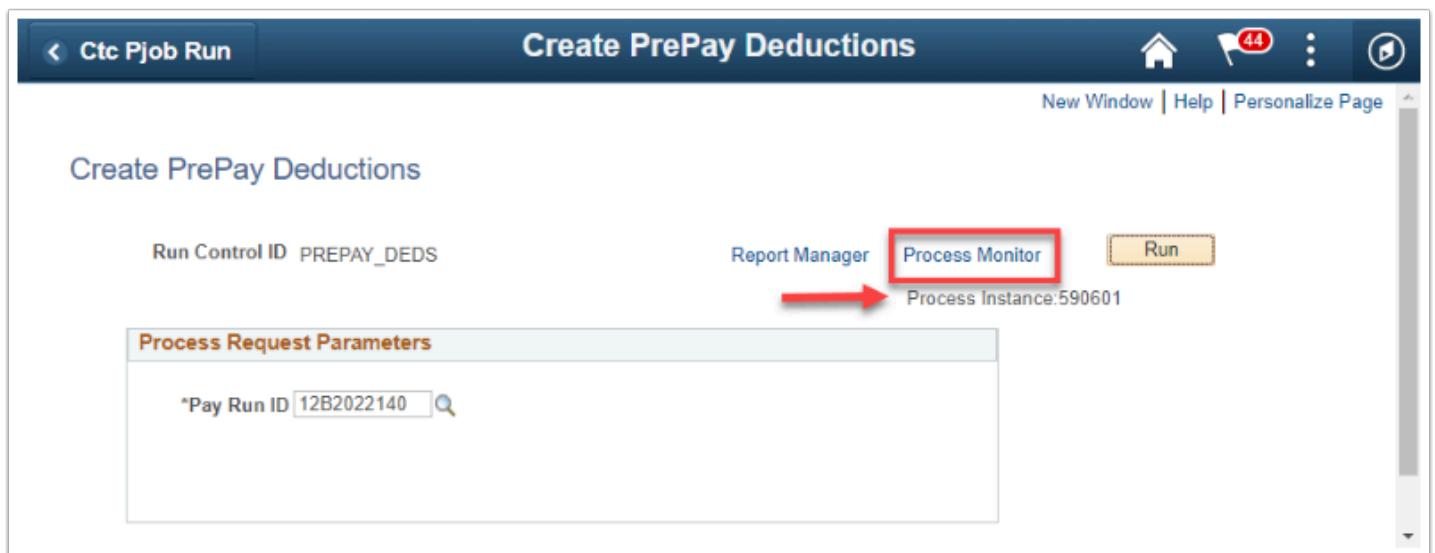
Ctc Pjob Run

Create PrePay Deductions

44

New Window | Help | Personalize Page

Create PrePay Deductions

Run Control ID PREPAY_DEDS

Report Manager Process Monitor

Run

Process Instance:590601

Process Request Parameters

*Pay Run ID 12B2022140